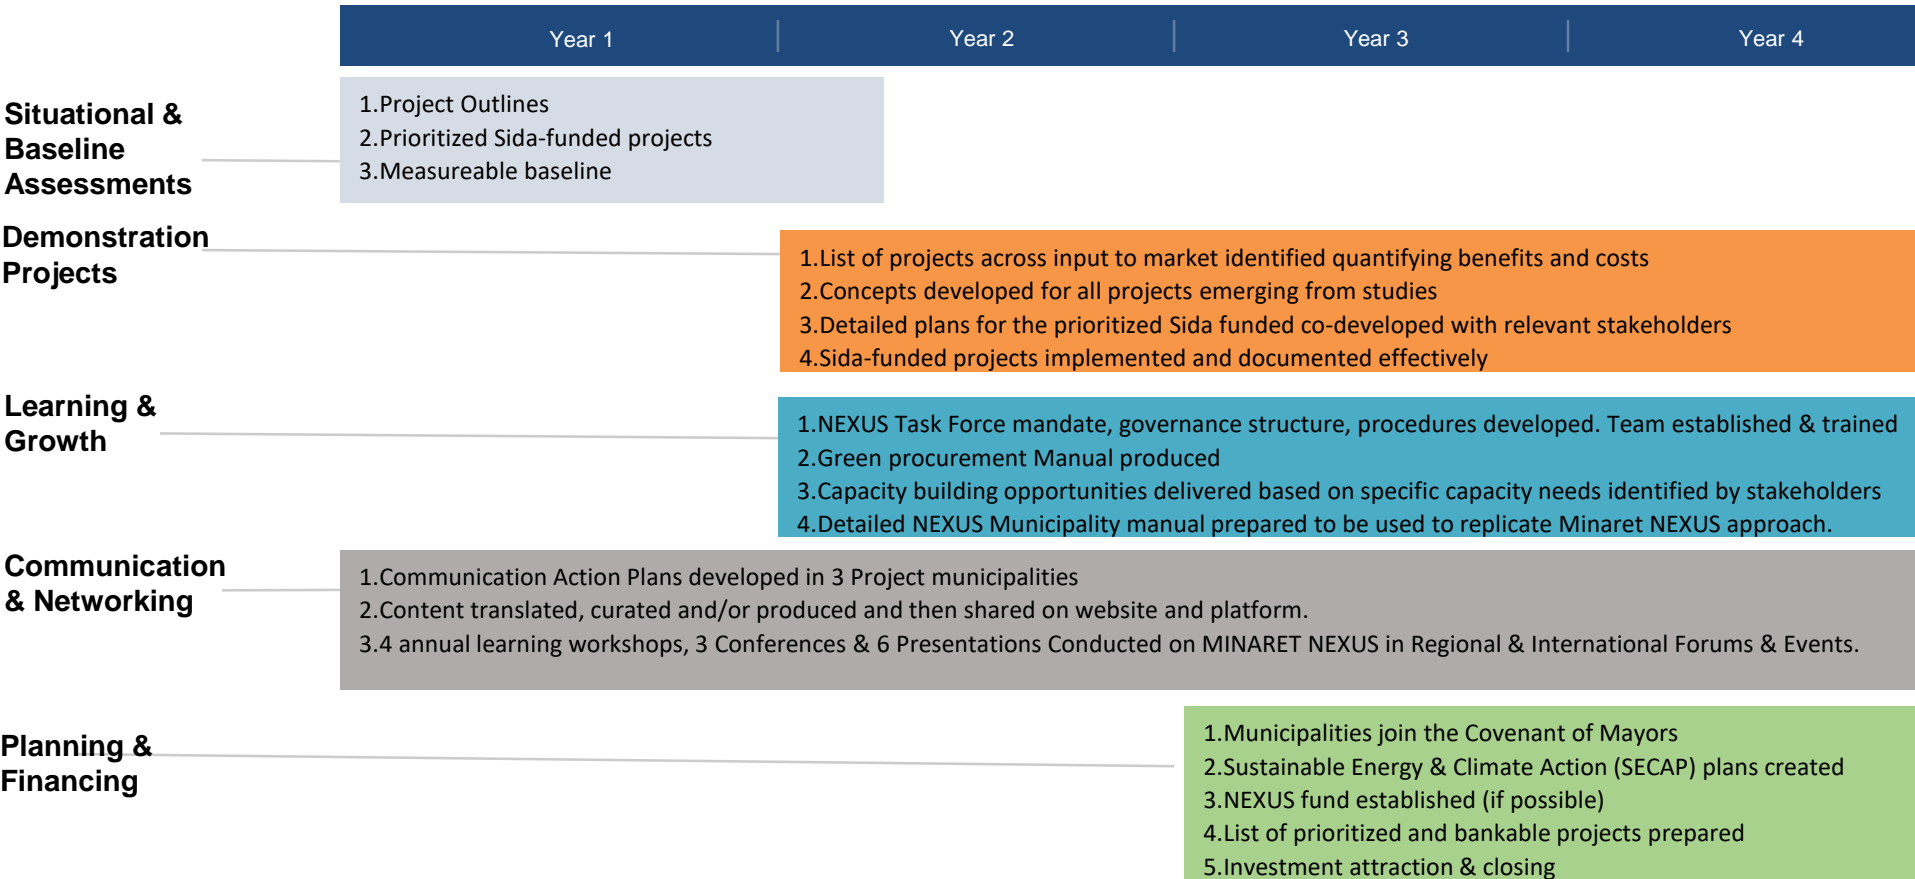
Year 1 Year 2 Year 3 Year 4

Situational & Baseline Assessments

1.Project Outlines
2.Prioritized Sida-funded projects
3.Measureable baseline

Demonstration Projects

1.List of projects across input to market identified quantifying benefits and costs
2.Concepts developed for all projects emerging from studies
3.Detailed plans for the prioritized Sida funded co-developed with relevant stakeholders
4.Sida-funded projects implemented and documented effectively

Learning & Growth

1.NEXUS Task Force mandate, governance structure, procedures developed. Team established & trained
2.Green procurement Manual produced
3.Capacity building opportunities delivered based on specific capacity needs identified by stakeholders
4.Detailed NEXUS Municipality manual prepared to be used to replicate Minaret NEXUS approach.

Communication & Networking

1.Communication Action Plans developed in 3 Project municipalities
2.Content translated, curated and/or produced and then shared on website and platform.
3.4 annual learning workshops, 3 Conferences & 6 Presentations Conducted on MINARET NEXUS in Regional & International Forums & Events.

Planning & Financing

1.Municipalities join the Covenant of Mayors
2.Sustainable Energy & Climate Action (SECAP) plans created
3.NEXUS fund established (if possible)
4.List of prioritized and bankable projects prepared
5.Investment attraction & closing